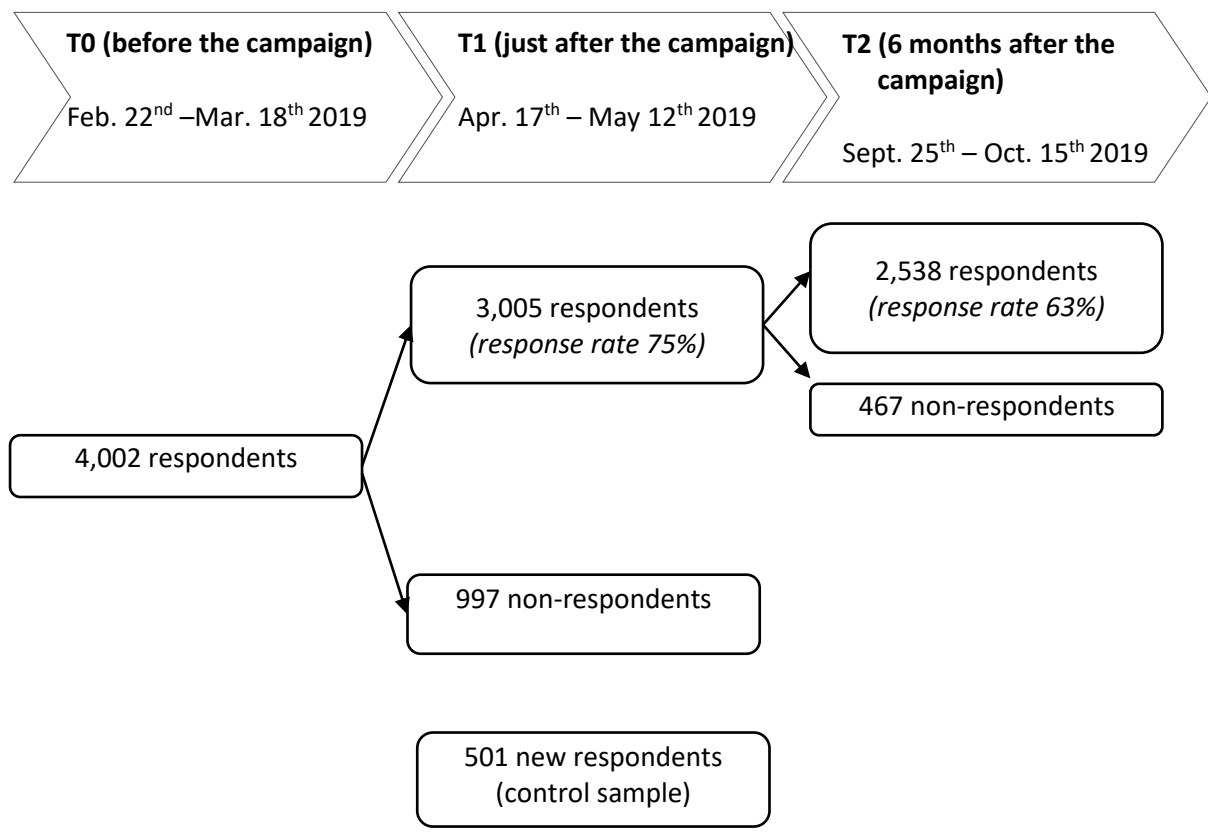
**T0 (before the campaign)**

Feb. 22$^{nd}$ –Mar. 18$^{th}$ 2019

**T1 (just after the campaign)**

Apr. 17$^{th}$ – May 12$^{th}$ 2019

**T2 (6 months after the campaign)**

Sept. 25$^{th}$ – Oct. 15$^{th}$ 2019

4,002 respondents

3,005 respondents
*(response rate 75%)*

2,538 respondents
*(response rate 63%)*

467 non-respondents

997 non-respondents

501 new respondents (control sample)